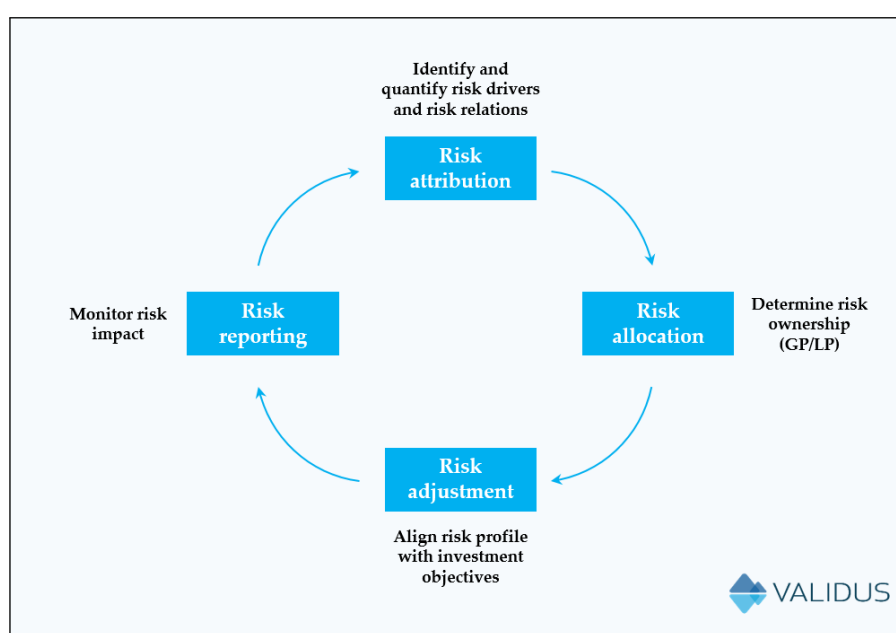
Identify and quantify risk drivers and risk relations

Risk attribution

Risk allocation

Determine risk ownership (GP/LP)

Monitor risk impact

Risk reporting

Risk adjustment

Align risk profile with investment objectives

VALIDUS